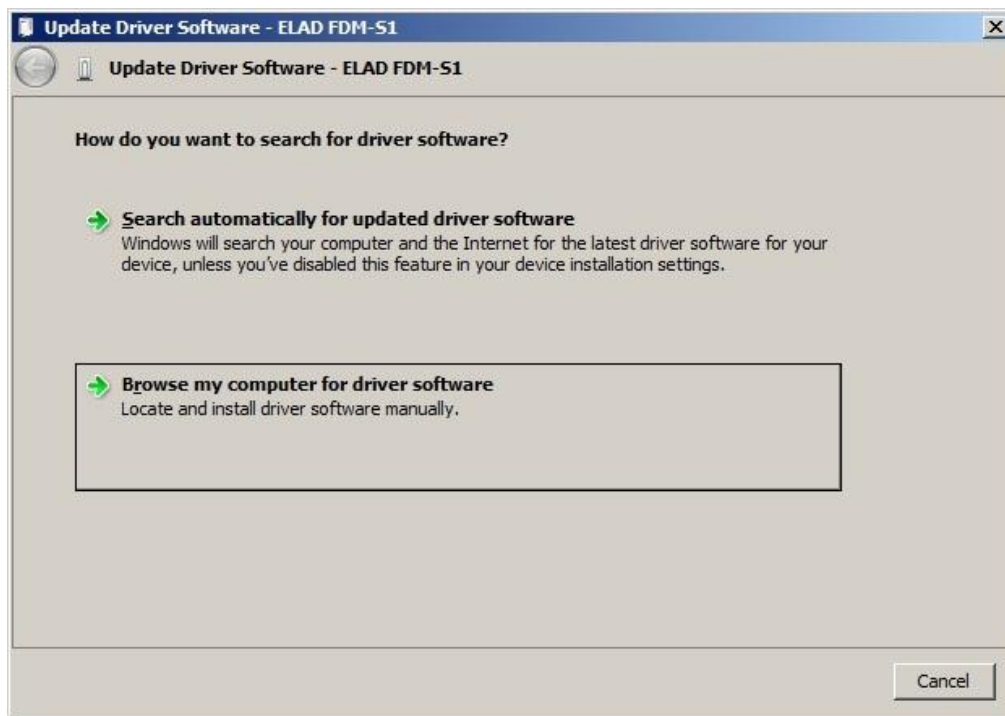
Update Driver Software - ELAD FDM-S1

Update Driver Software - ELAD FDM-S1

How do you want to search for driver software?

Search automatically for updated driver software
Windows will search your computer and the Internet for the latest driver software for your device, unless you've disabled this feature in your device installation settings.

Browse my computer for driver software
Locate and install driver software manually.

Cancel